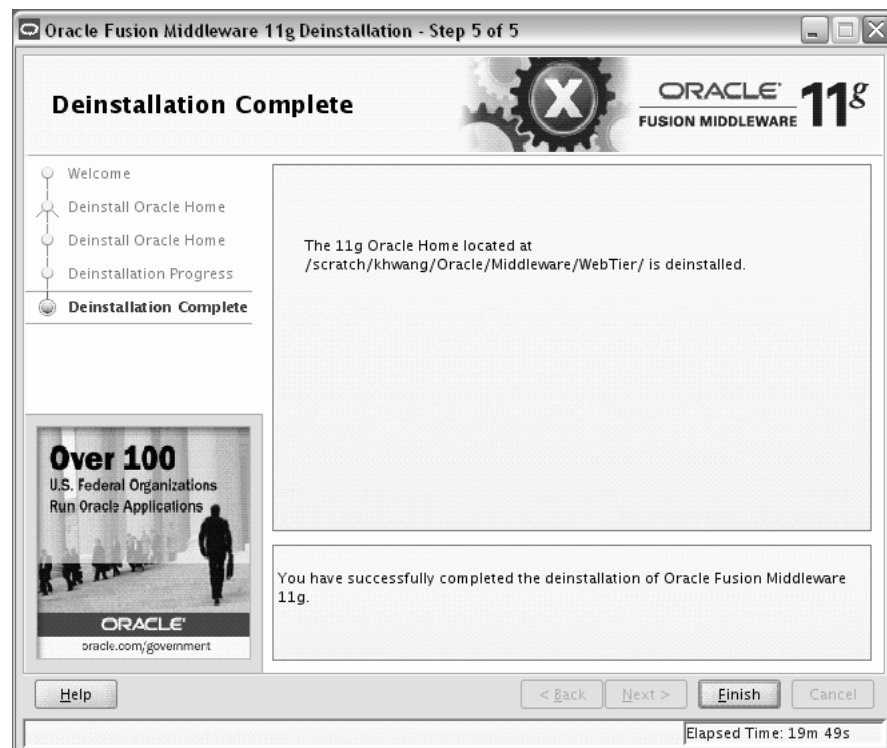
Oracle Fusion Middleware 11g Deinstallation - Step 5 of 5

Deinstallation Complete

ORACLE FUSION MIDDLEWARE $11^g$

Welcome
Deinstall Oracle Home
Deinstall Oracle Home
Deinstallation Progress
Deinstallation Complete

The 11g Oracle Home located at /scratch/khwang/Oracle/Middleware/WebTier/ is deinstalled.

Over 100
U.S. Federal Organizations
Run Oracle Applications
ORACLE
oracle.com/government

You have successfully completed the deinstallation of Oracle Fusion Middleware 11g.

Help

< Back

Next >

Finish

Cancel

Elapsed Time: 19m 49s